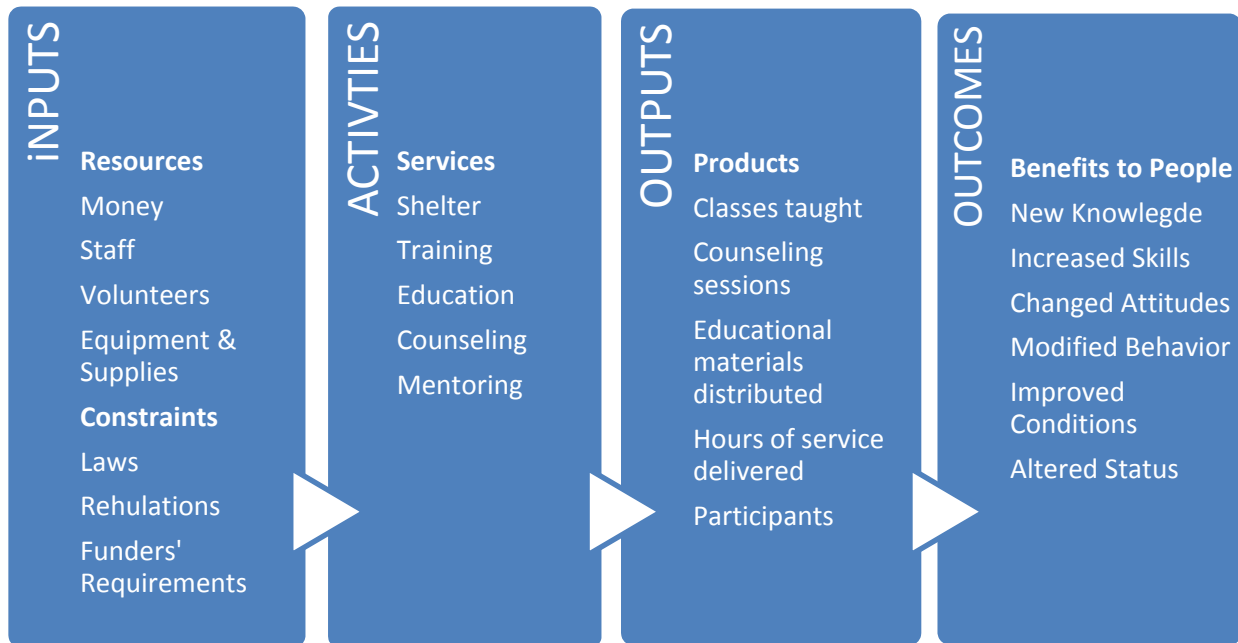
iNPUTS

**Resources**

Money

Staff

Volunteers

Equipment & Supplies

**Constraints**

Laws

Rehulations

Funders' Requirements

ACTIVTIES

**Services**

Shelter

Training

Education

Counseling

Mentoring

OUTPUTS

**Products**

Classes taught

Counseling sessions

Educational materials distributed

Hours of service delivered

Participants

OUTCOMES

**Benefits to People**

New Knowlegde

Increased Skills

Changed Attitudes

Modified Behavior

Improved Conditions

Altered Status